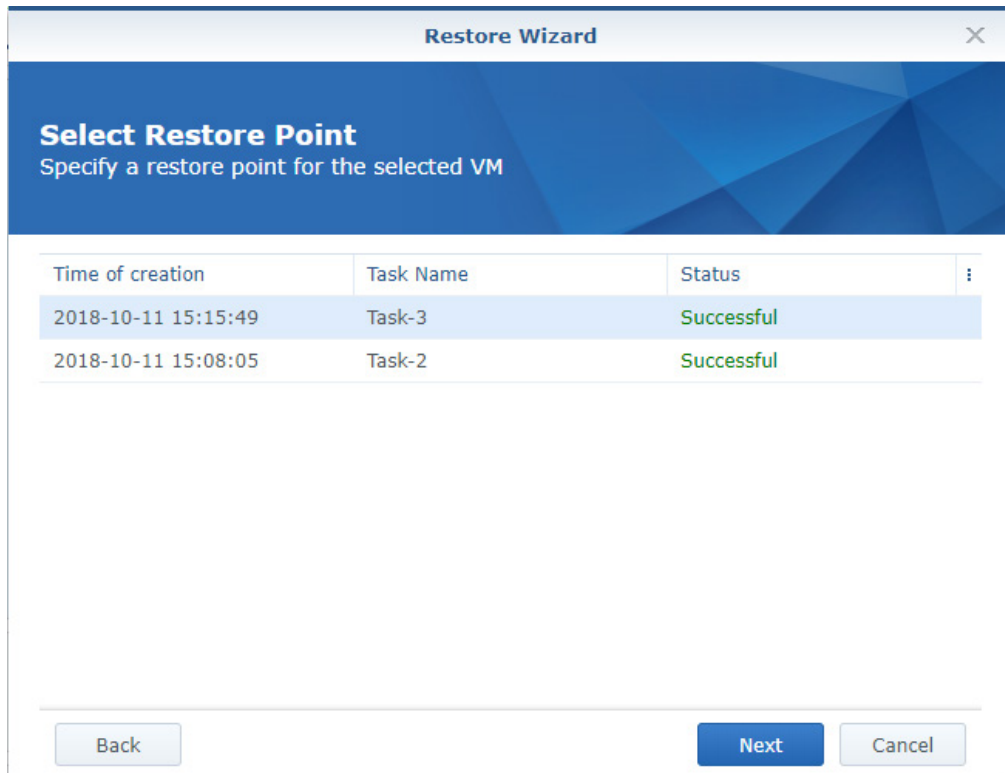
Restore Wizard

Select Restore Point
Specify a restore point for the selected VM

| Time of creation | Task Name | Status |
|---|---|---|
| 2018-10-11 15:15:49 | Task-3 | Successful |
| 2018-10-11 15:08:05 | Task-2 | Successful |

Back

Next

Cancel